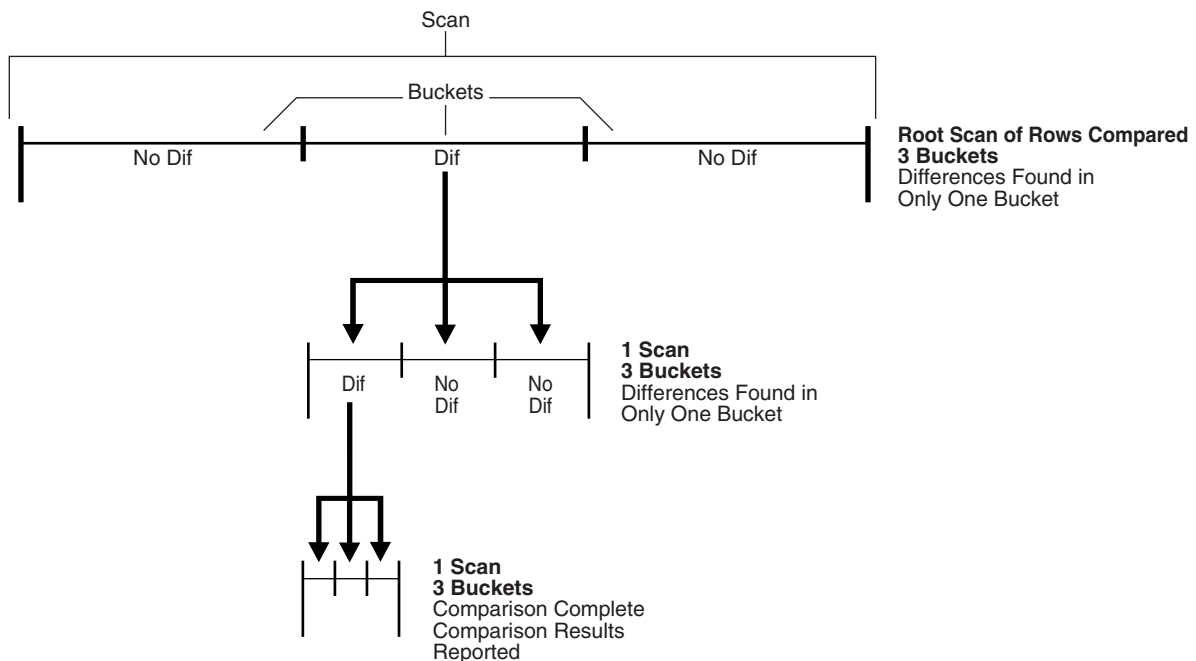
Scan

Buckets

No Dif

Dif

No Dif

Root Scan of Rows Compared
3 Buckets
Differences Found in Only One Bucket

Dif

No Dif

No Dif

1 Scan
3 Buckets
Differences Found in Only One Bucket

1 Scan
3 Buckets
Comparison Complete
Comparison Results Reported